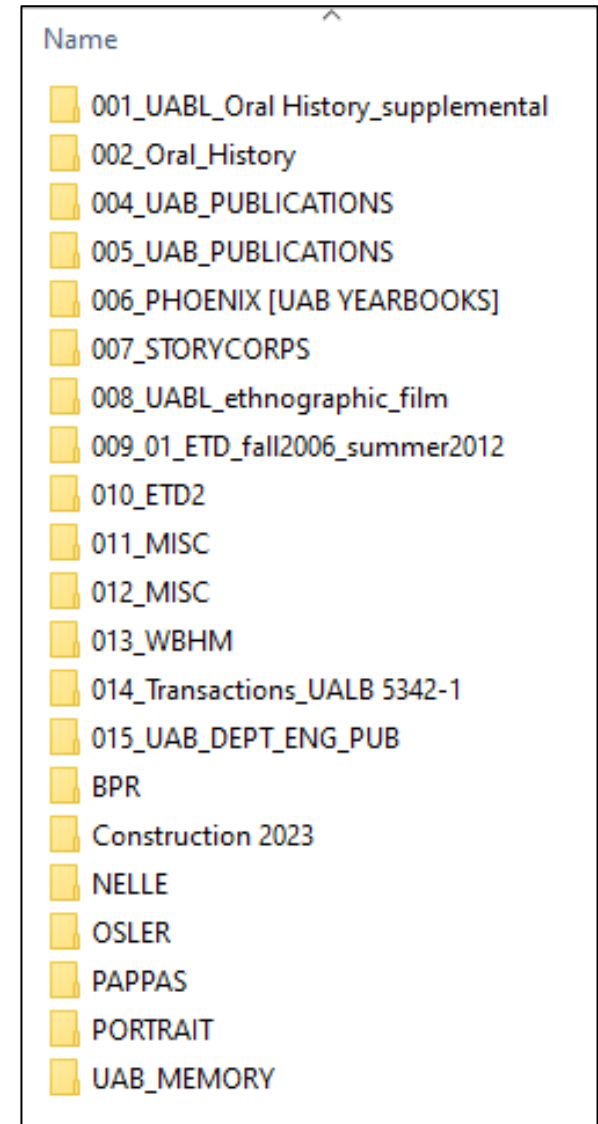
Name

001_UABL_Oral History_supplemental
002_Oral_History
004_UAB_PUBLICATIONS
005_UAB_PUBLICATIONS
006_PHOENIX [UAB YEARBOOKS]
007_STORYCORPS
008_UABL_ethnographic_film
009_01_ETD_fall2006_summer2012
010_ETD2
011_MISC
012_MISC
013_WBHM
014_Transactions_UALB 5342-1
015_UAB_DEPT_ENG_PUB
BPR
Construction 2023
NELLE
OSLER
PAPPAS
PORTRAIT
UAB_MEMORY